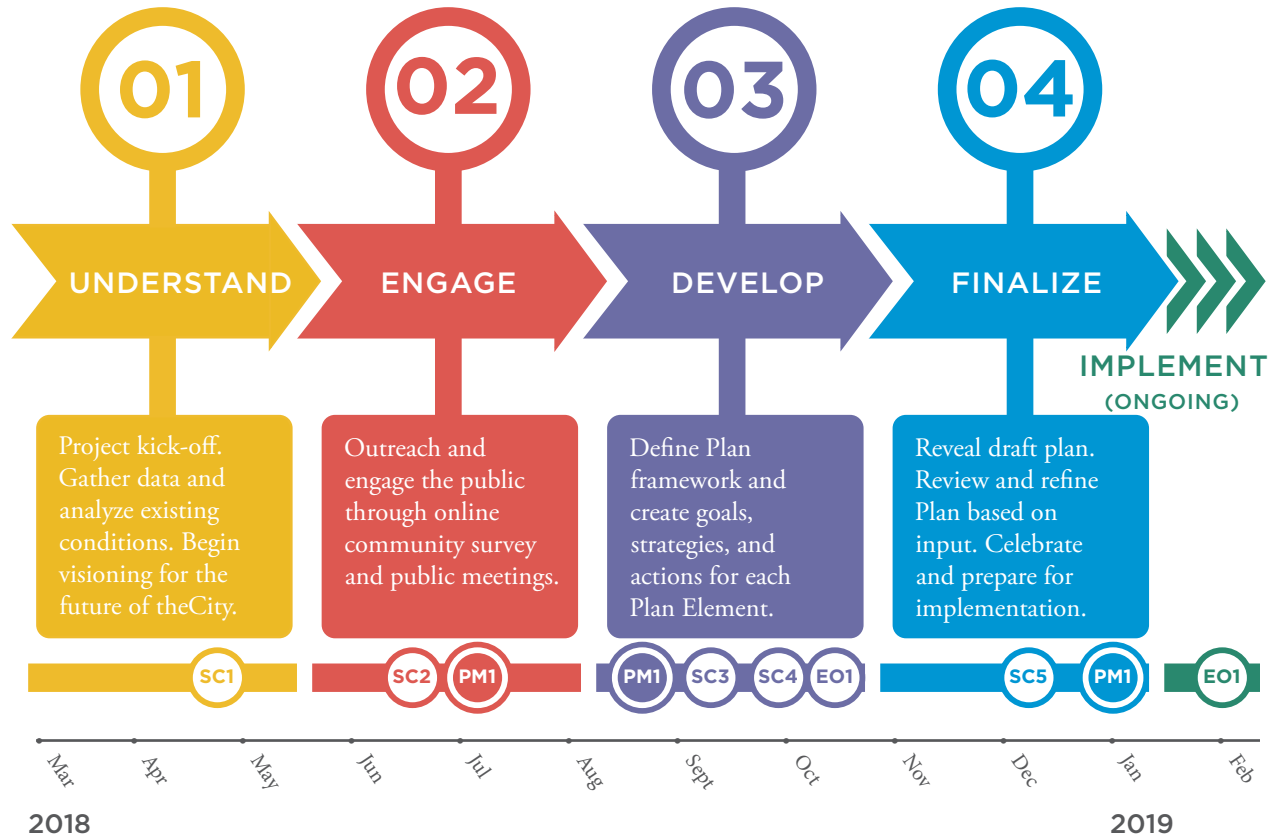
01

UNDERSTAND

Project kick-off. Gather data and analyze existing conditions. Begin visioning for the future of theCity.

SC1

02

ENGAGE

Outreach and engage the public through online community survey and public meetings.

SC2 PM1

03

DEVELOP

Define Plan framework and create goals, strategies, and actions for each Plan Element.

PM1 SC3 SC4 EO1

04

FINALIZE

Reveal draft plan. Review and refine Plan based on input. Celebrate and prepare for implementation.

SC5 PM1

IMPLEMENT (ONGOING)

EO1

Mar Apr May Jun Jul Aug Sept Oct Nov Dec Jan Feb

2018

2019